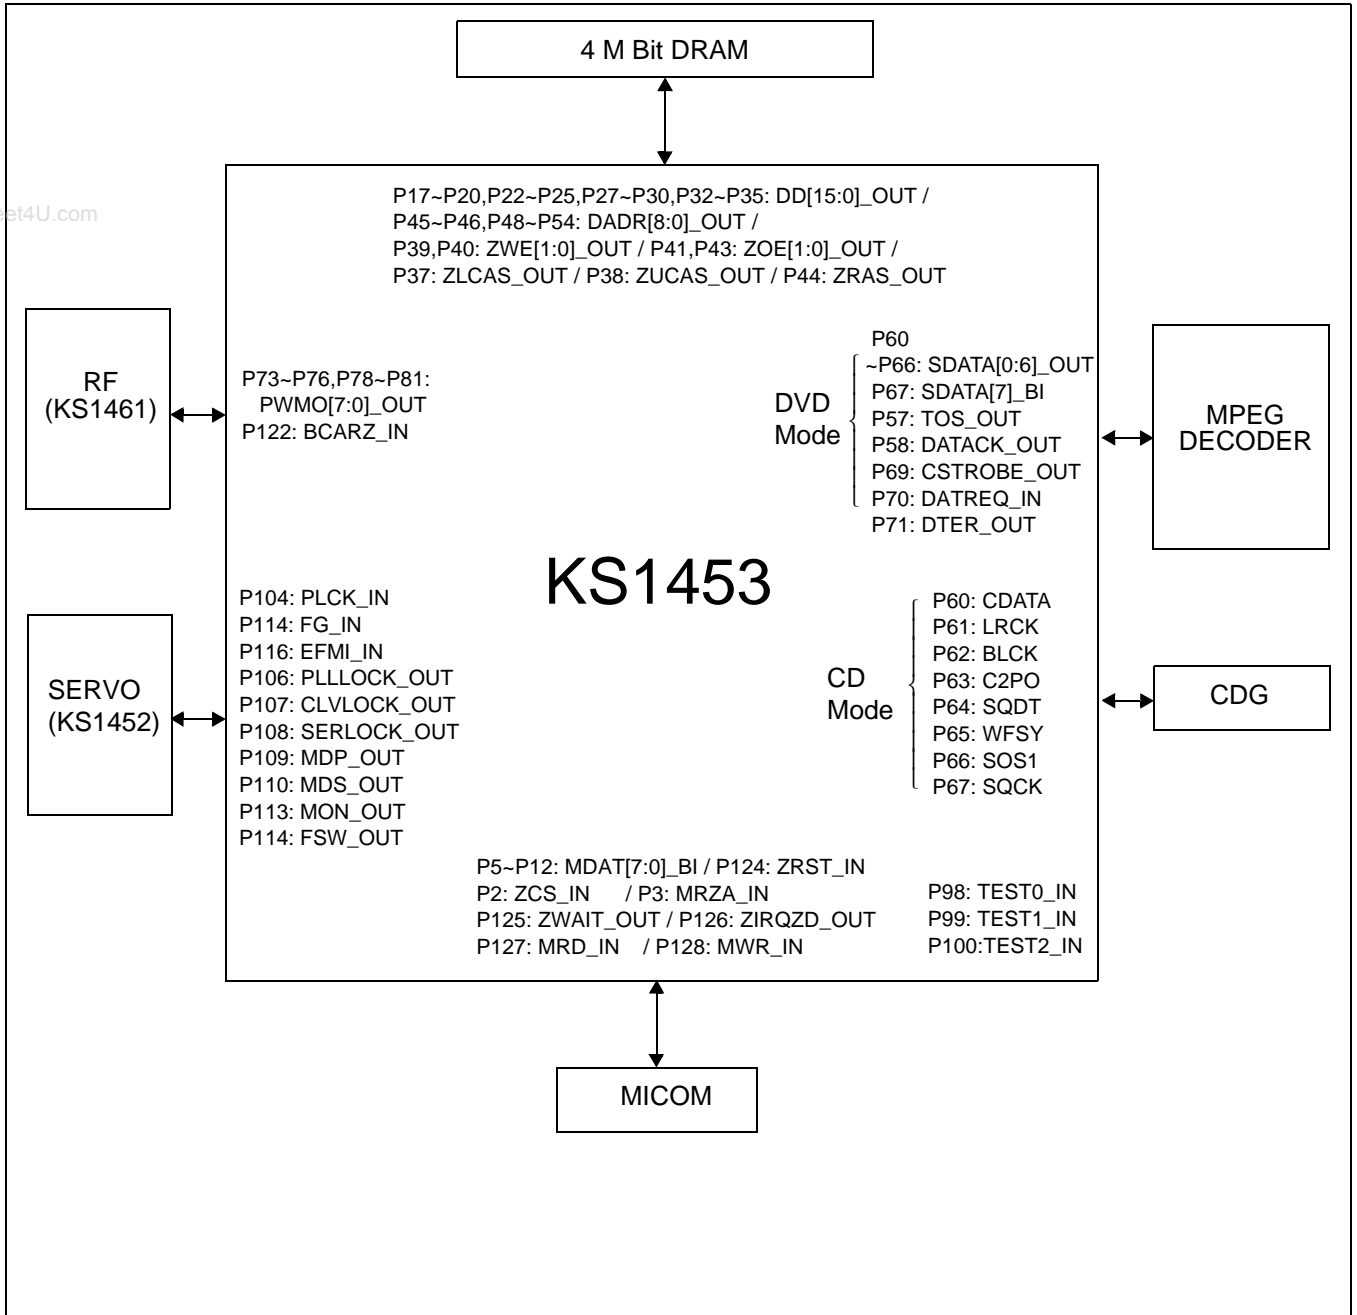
4 M Bit DRAM

et4U.com

P17~P20,P22~P25,P27~P30,P32~P35: DD[15:0]_OUT /
P45~P46,P48~P54: DADR[8:0]_OUT /
P39,P40: ZWE[1:0]_OUT / P41,P43: ZOE[1:0]_OUT /
P37: ZLCAS_OUT / P38: ZUCAS_OUT / P44: ZRAS_OUT

RF
(KS1461)

P73~P76,P78~P81:
PWMO[7:0]_OUT
P122: BCARZ_IN

DVD
Mode

P60
~P66: SDATA[0:6]_OUT
P67: SDATA[7]_BI
P57: TOS_OUT
P58: DATACK_OUT
P69: CSTROBE_OUT
P70: DATREQ_IN
P71: DTER_OUT

MPEG
DECODER

KS1453

SERVO
(KS1452)

P104: PLCK_IN
P114: FG_IN
P116: EFMI_IN
P106: PLLLOCK_OUT
P107: CLVLOCK_OUT
P108: SERLOCK_OUT
P109: MDP_OUT
P110: MDS_OUT
P113: MON_OUT
P114: FSW_OUT

CD
Mode

P60: CDATA
P61: LRCK
P62: BLCK
P63: C2PO
P64: SQDT
P65: WFSY
P66: SOS1
P67: SQCK

CDG

P5~P12: MDAT[7:0]_BI / P124: ZRST_IN
P2: ZCS_IN / P3: MRZA_IN
P125: ZWAIT_OUT / P126: ZIRQZD_OUT
P127: MRD_IN / P128: MWR_IN

P98: TEST0_IN
P99: TEST1_IN
P100:TEST2_IN

MICOM